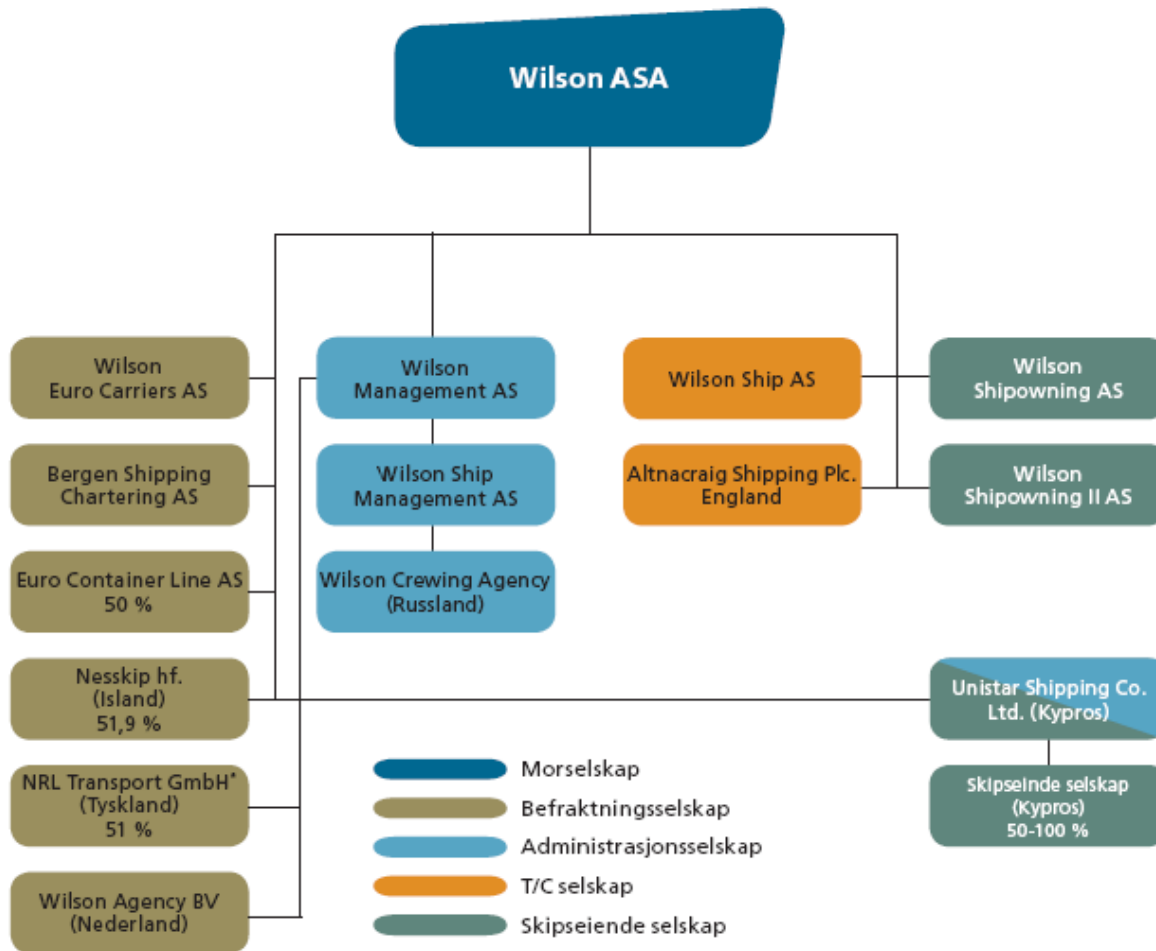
Wilson ASA

Wilson Euro Carriers AS

Bergen Shipping Chartering AS

Euro Container Line AS 50 %

Nesskip hf. (Island) 51,9 %

NRL Transport GmbH* (Tyskland) 51 %

Wilson Agency BV (Nederland)

Wilson Management AS

Wilson Ship Management AS

Wilson Crewing Agency (Russland)

Wilson Ship AS

Altnacraig Shipping Plc. England

Wilson Shipowning AS

Wilson Shipowning II AS

Unistar Shipping Co. Ltd. (Kypros)

Skipseinde selskap (Kypros) 50-100 %

Morselskap

Befraktningsselskap

Administrasjonsselskap

T/C selskap

Skipseiende selskap